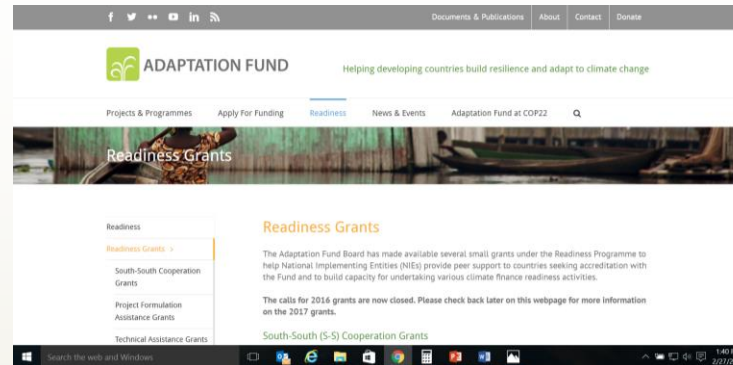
Documents & Publications About Contact Donate

ADAPTATION FUND

Helping developing countries build resilience and adapt to climate change

Projects & Programmes Apply For Funding Readiness News & Events Adaptation Fund at COP22

Readiness Grants

Readiness

Readiness Grants >

South-South Cooperation Grants

Project Formulation Assistance Grants

Technical Assistance Grants

Readiness Grants

The Adaptation Fund Board has made available several small grants under the Readiness Programme to help National Implementing Entities (NIEs) provide peer support to countries seeking accreditation with the Fund and to build capacity for undertaking various climate finance readiness activities.

The calls for 2016 grants are now closed. Please check back later on this webpage for more information on the 2017 grants.

South-South (S-S) Cooperation Grants

Search the web and Windows

1:40
2/27/2